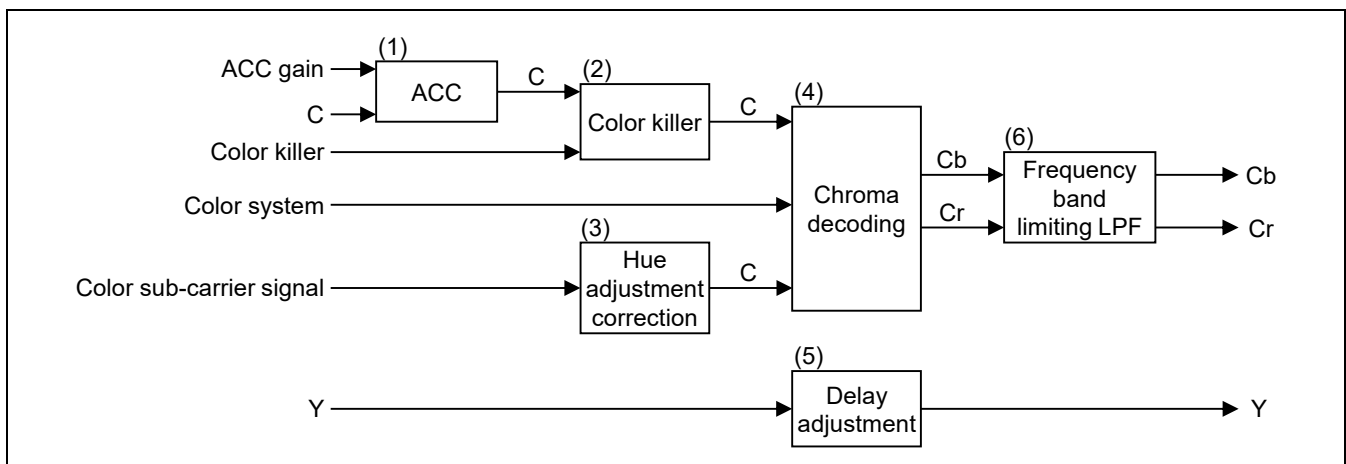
ACC gain
C
(1)
ACC
C
(2)
Color killer
Color killer
C
(4)
Chroma decoding
Color system
(3)
Hue adjustment correction
C
Color sub-carrier signal
Cb
Cr
(6)
Frequency band limiting LPF
Cb
Cr
(5)
Y
Delay adjustment
Y